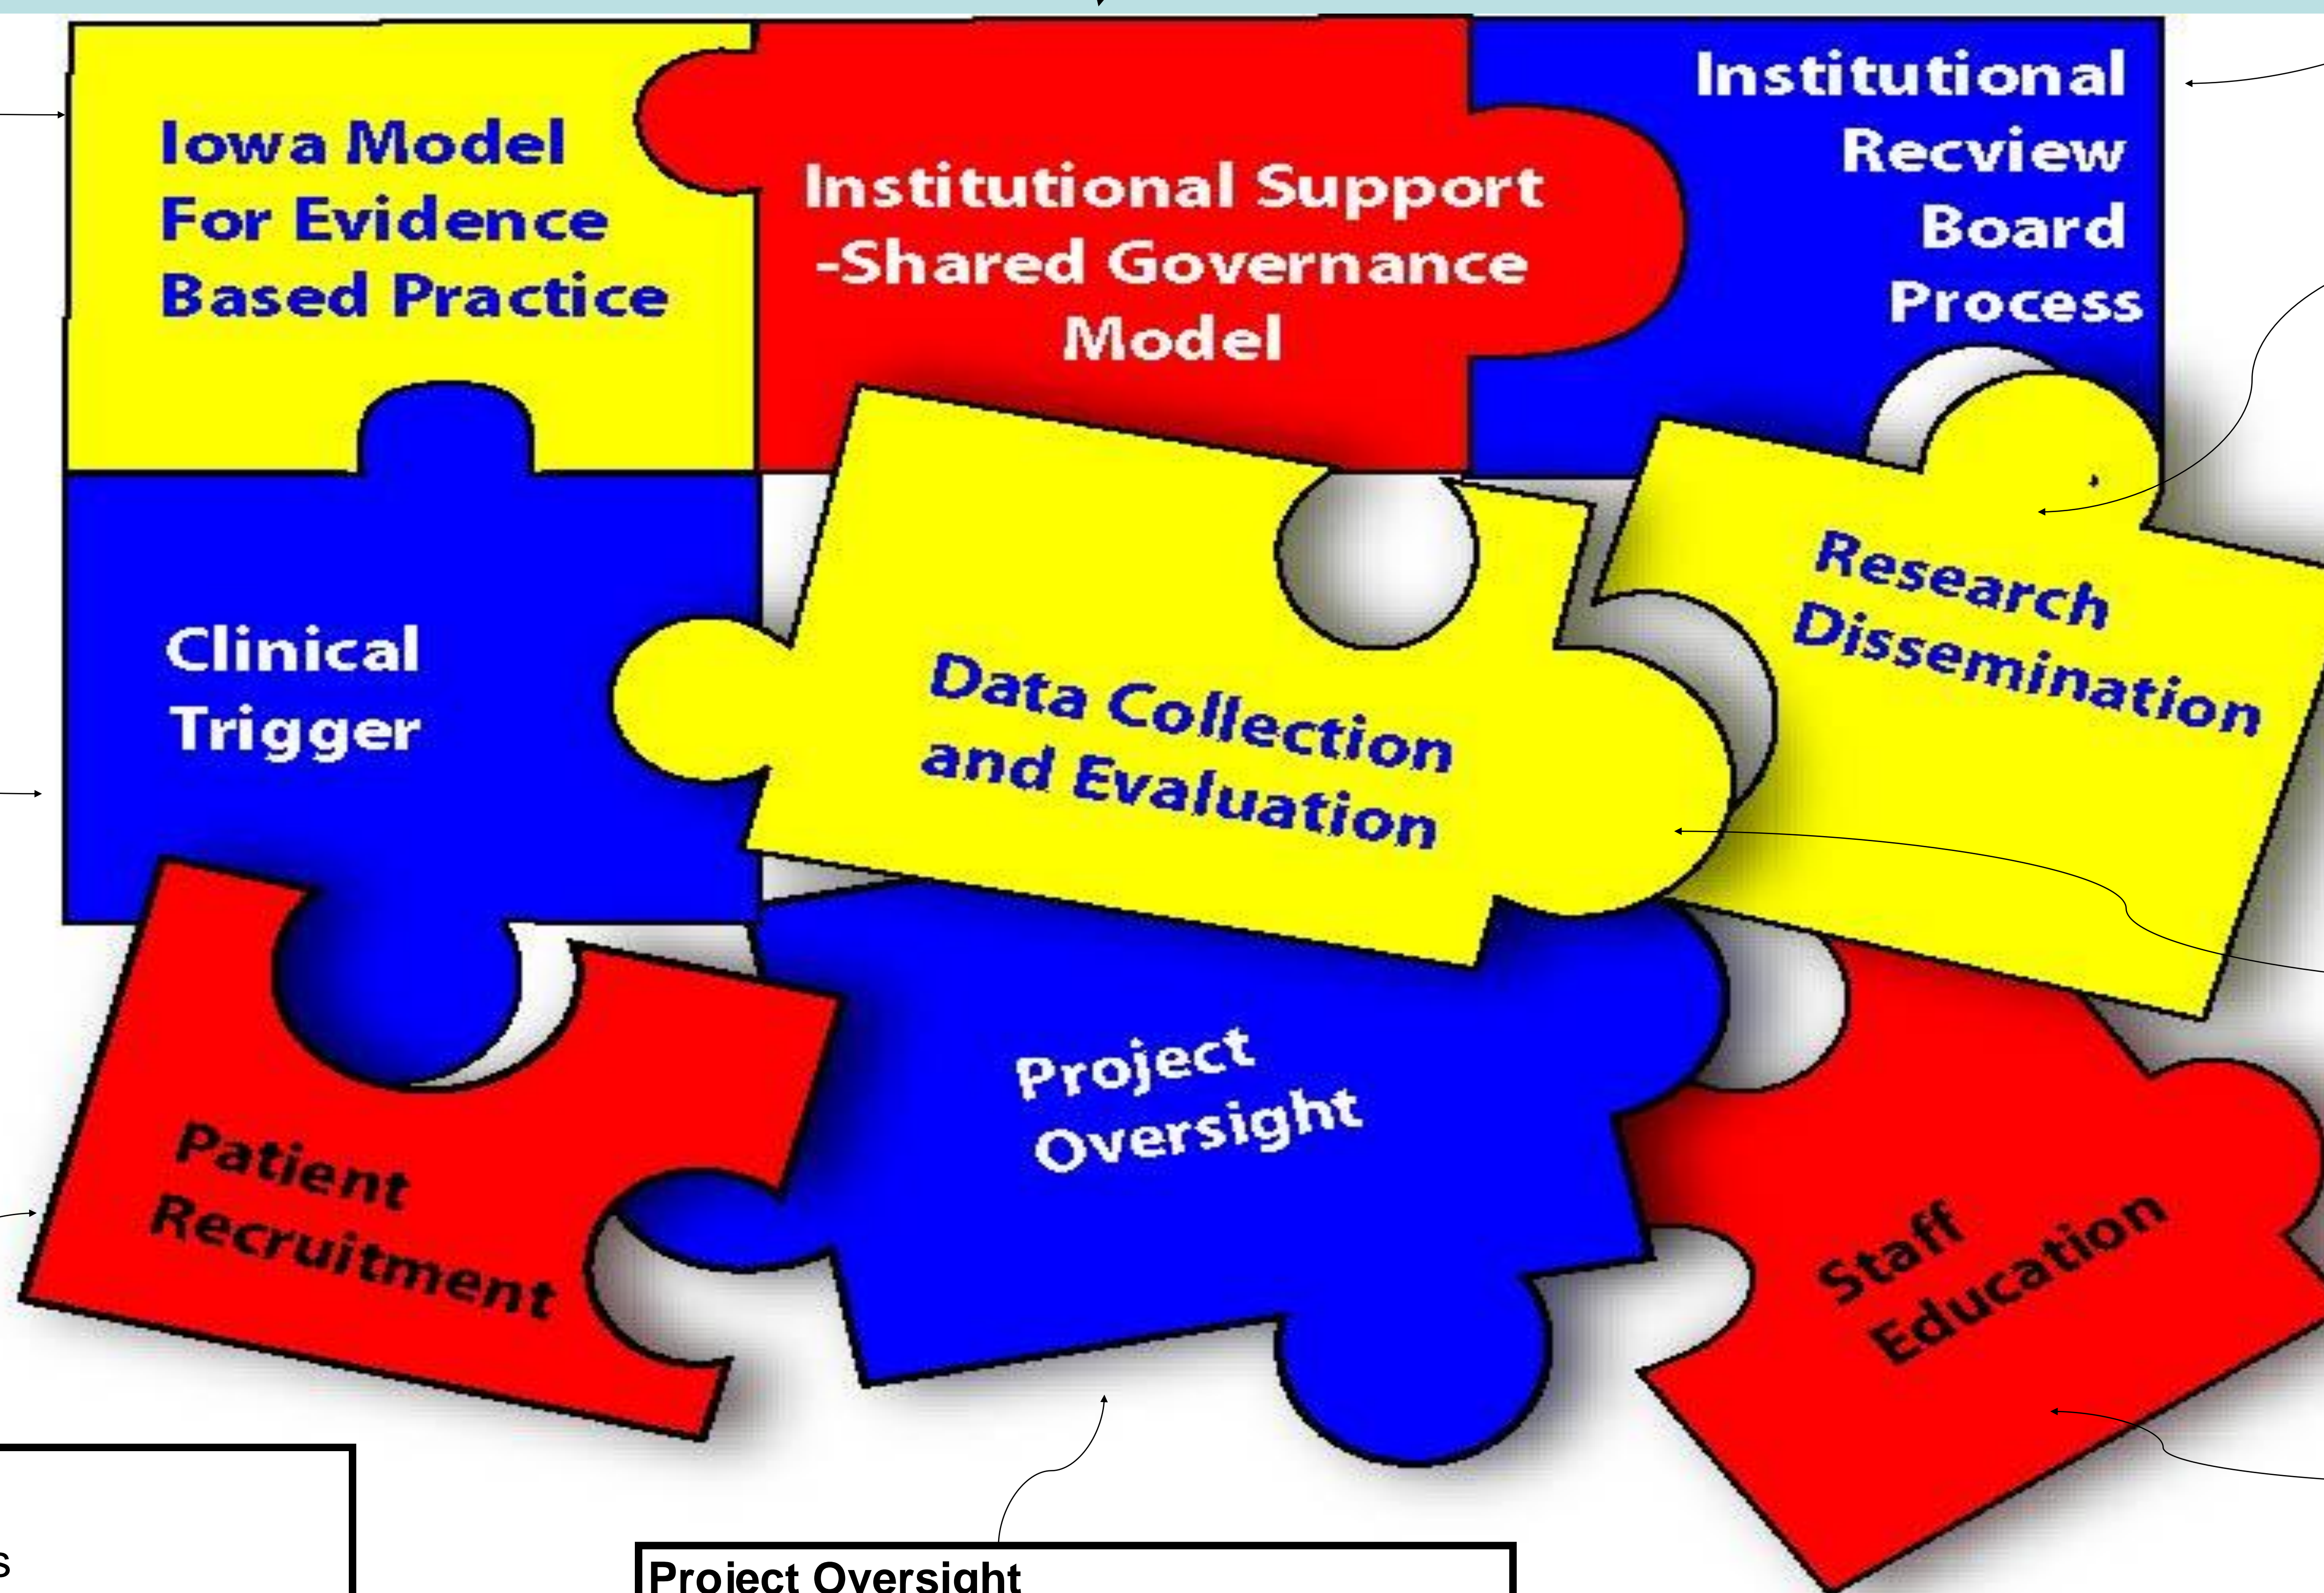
Iowa Model For Evidence Based Practice

Institutional Support -Shared Governance Model

Institutional Recview Board Process

Clinical Trigger

Data Collection and Evaluation

Research Dissemination

Patient Recruitment

Project Oversight

Staff Education

s

Project Oversight